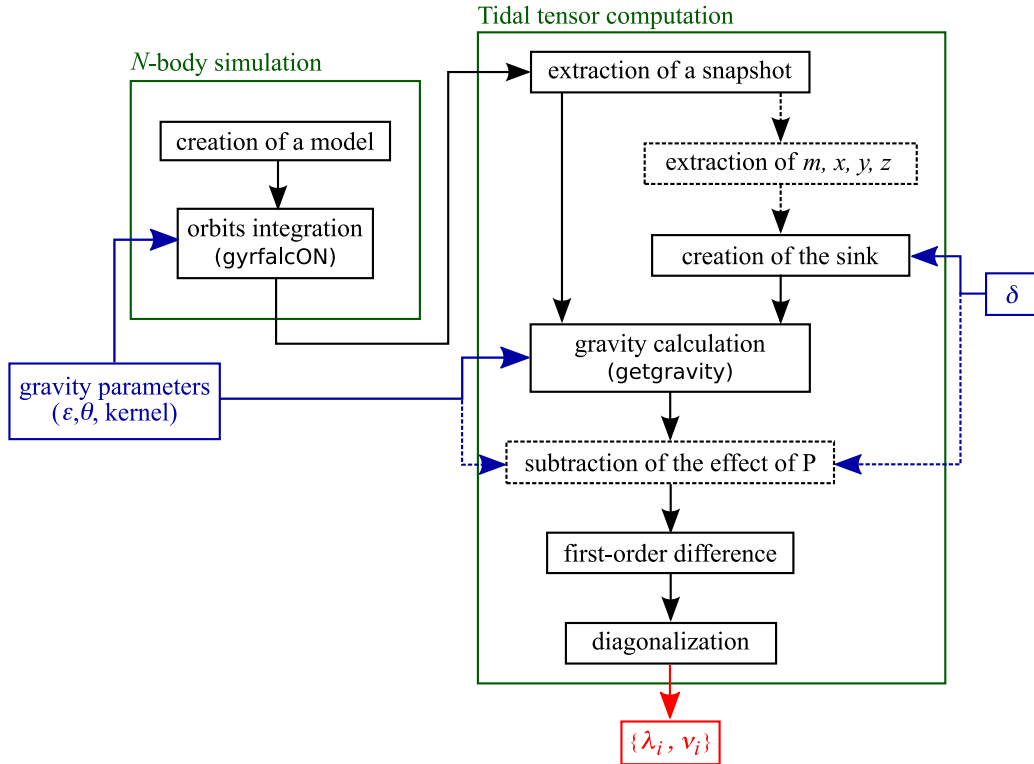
$N$-body simulation

creation of a model

orbits integration
(gyrfalcON)

gravity parameters
($\varepsilon$,$\theta$, kernel)

Tidal tensor computation

extraction of a snapshot

extraction of $m$, $x$, $y$, $z$

creation of the sink

$\delta$

gravity calculation
(getgravity)

subtraction of the effect of P

first-order difference

diagonalization

$\{\lambda_i , \nu_i\}$